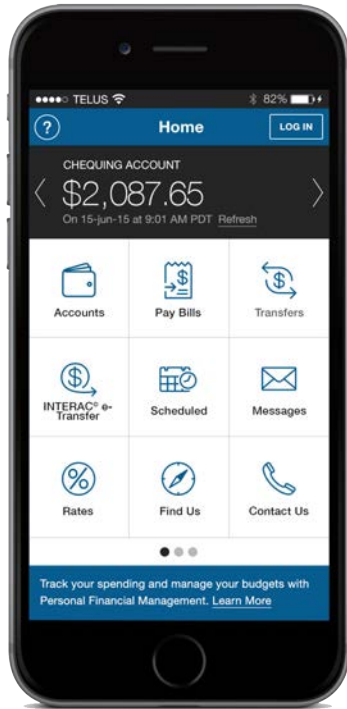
●●●●○ TELUS 82%

?
Home
LOG IN

CHEQUING ACCOUNT
$2,087.65
On 15-jun-15 at 9:01 AM PDT Refresh

Accounts
Pay Bills
Transfers
INTERAC® e-Transfer
Scheduled
Messages
Rates
Find Us
Contact Us

Track your spending and manage your budgets with Personal Financial Management. Learn More